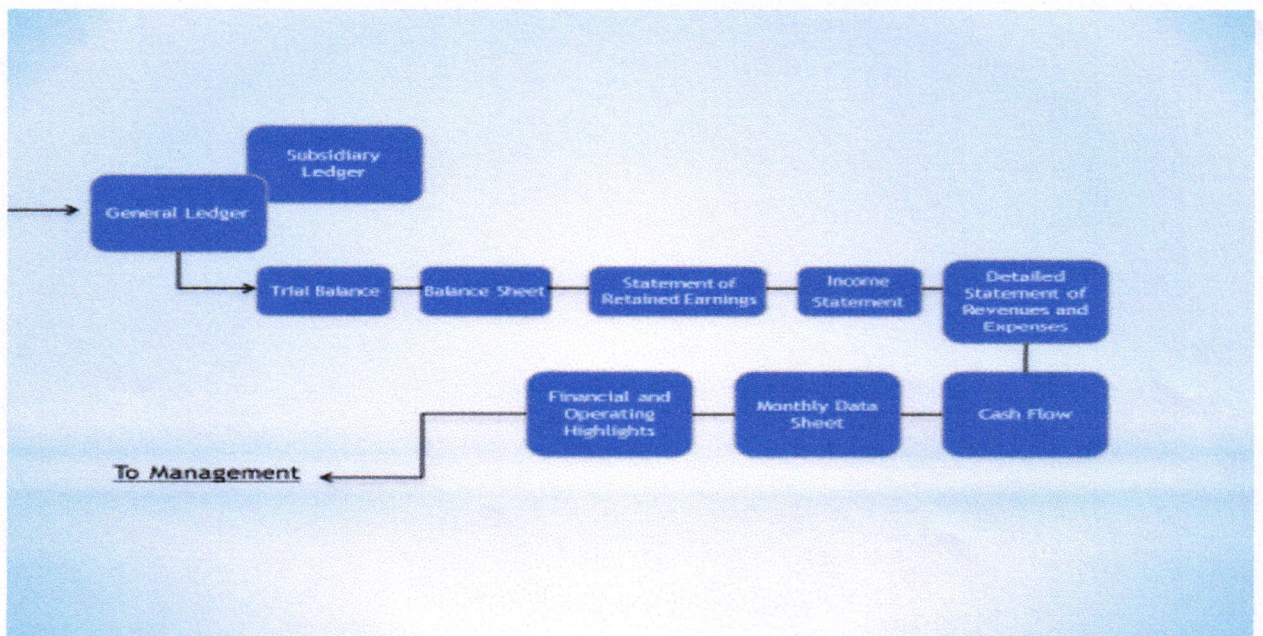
Subsidiary Ledger

General Ledger

Trial Balance

Balance Sheet

Statement of Retained Earnings

Income Statement

Detailed Statement of Revenues and Expenses

Cash Flow

Monthly Data Sheet

Financial and Operating Highlights

To Management